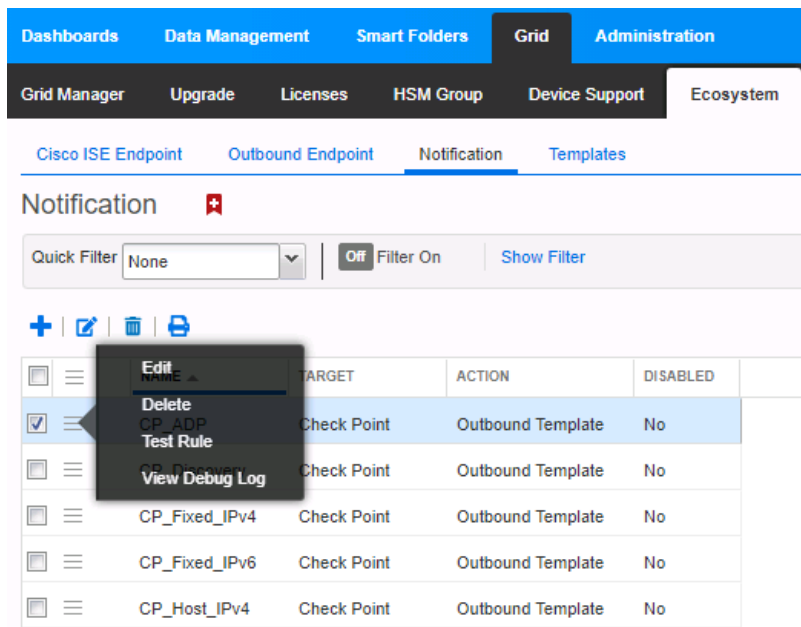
Dashboards Data Management Smart Folders Grid Administration

Grid Manager Upgrade Licenses HSM Group Device Support Ecosystem

Cisco ISE Endpoint Outbound Endpoint Notification Templates

Notification

Quick Filter None Off Filter On Show Filter

Edit
Delete
Test Rule
View Debug Log

| | | NAME | TARGET | ACTION | DISABLED |
|---|---|---|---|---|---|
| ☑ | | CP_ADP | Check Point | Outbound Template | No |
| ☐ | | CP_Discovery | Check Point | Outbound Template | No |
| ☐ | | CP_Fixed_IPv4 | Check Point | Outbound Template | No |
| ☐ | | CP_Fixed_IPv6 | Check Point | Outbound Template | No |
| ☐ | | CP_Host_IPv4 | Check Point | Outbound Template | No |